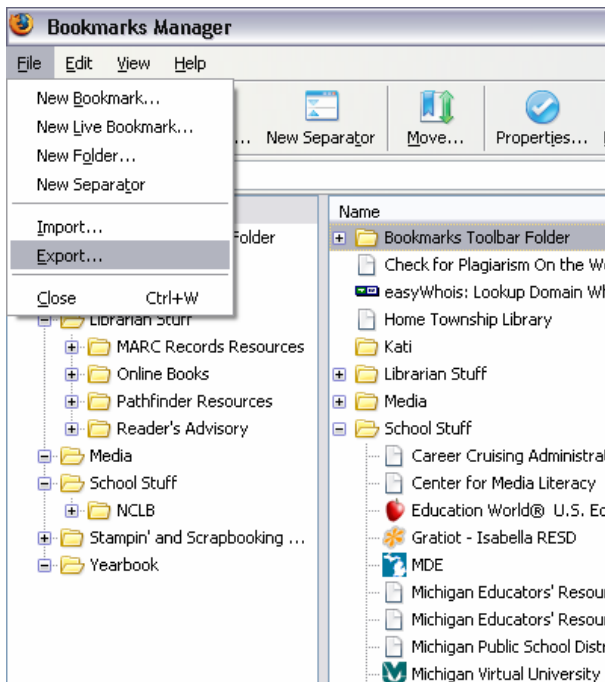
Bookmarks Manager

File Edit View Help

New Bookmark...
New Live Bookmark...
New Folder...
New Separator

Import...
Export...

Close Ctrl+W

... New Separator Move... Properties...

Folder
Librarian Stuff
MARC Records Resources
Online Books
Pathfinder Resources
Reader's Advisory
Media
School Stuff
NCLB
Stampin' and Scrapbooking ...
Yearbook

Name
Bookmarks Toolbar Folder
Check for Plagiarism On the W
easyWhois: Lookup Domain Wh
Home Township Library
Kati
Librarian Stuff
Media
School Stuff
Career Cruising Administrat
Center for Media Literacy
Education World® U.S. Ed
Gratiot - Isabella RESD
MDE
Michigan Educators' Resou
Michigan Educators' Resou
Michigan Public School Distr
Michigan Virtual University